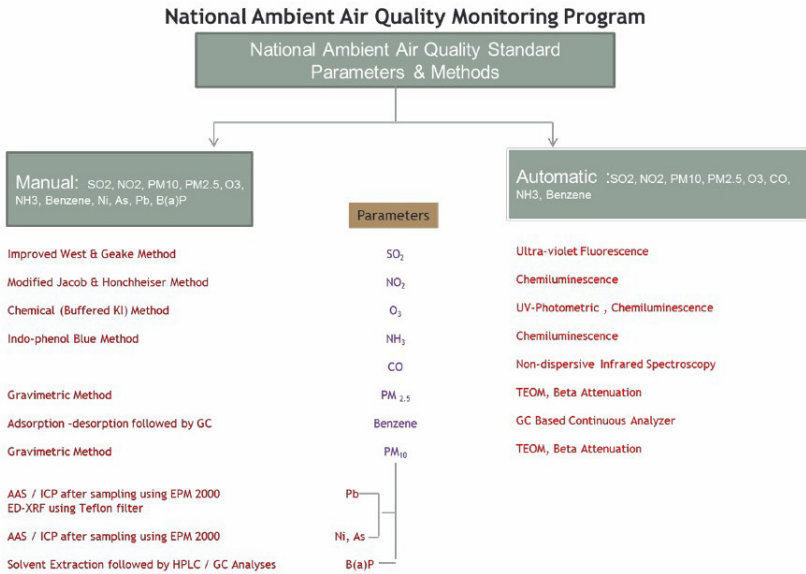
National Ambient Air Quality Monitoring Program

National Ambient Air Quality Standard Parameters & Methods

Manual: SO2, NO2, PM10, PM2.5, O3, NH3, Benzene, Ni, As, Pb, B(a)P

Automatic :SO2, NO2, PM10, PM2.5, O3, CO, NH3, Benzene

Parameters

| Manual | Parameters | Automatic |
|---|---|---|
| Improved West & Geake Method | $SO_2$ | Ultra-violet Fluorescence |
| Modified Jacob & Honchheiser Method | $NO_2$ | Chemiluminescence |
| Chemical (Buffered KI) Method | $O_3$ | UV-Photometric , Chemiluminescence |
| Indo-phenol Blue Method | $NH_3$ | Chemiluminescence |
| | CO | Non-dispersive Infrared Spectroscopy |
| Gravimetric Method | $PM_{2.5}$ | TEOM, Beta Attenuation |
| Adsorption –desorption followed by GC | Benzene | GC Based Continuous Analyzer |
| Gravimetric Method | $PM_{10}$ | TEOM, Beta Attenuation |

AAS / ICP after sampling using EPM 2000 ED-XRF using Teflon filter — Pb

AAS / ICP after sampling using EPM 2000 — Ni, As

Solvent Extraction followed by HPLC / GC Analyses — B(a)P